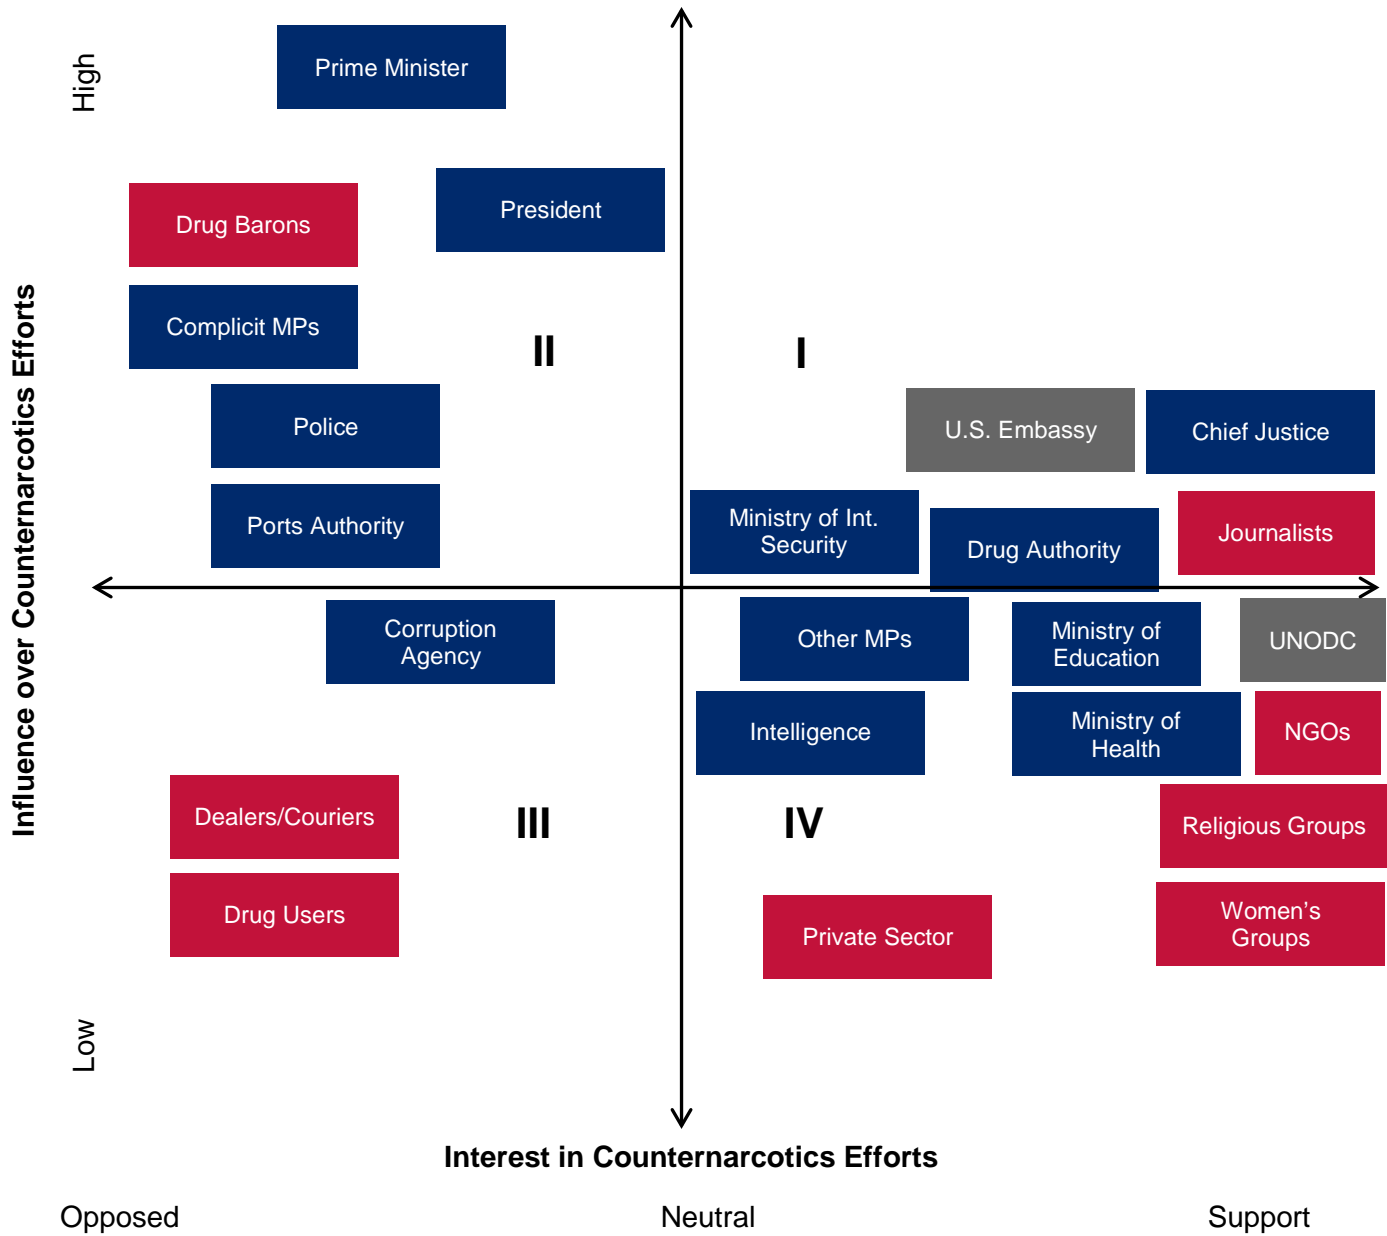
High

Influence over Counternarcotics Efforts

Low

Prime Minister

President

Drug Barons

Complicit MPs

II

I

Police

U.S. Embassy

Chief Justice

Ports Authority

Ministry of Int. Security

Drug Authority

Journalists

Corruption Agency

Other MPs

Ministry of Education

UNODC

Intelligence

Ministry of Health

NGOs

Dealers/Couriers

III

IV

Religious Groups

Drug Users

Private Sector

Women's Groups

Interest in Counternarcotics Efforts

Opposed

Neutral

Support